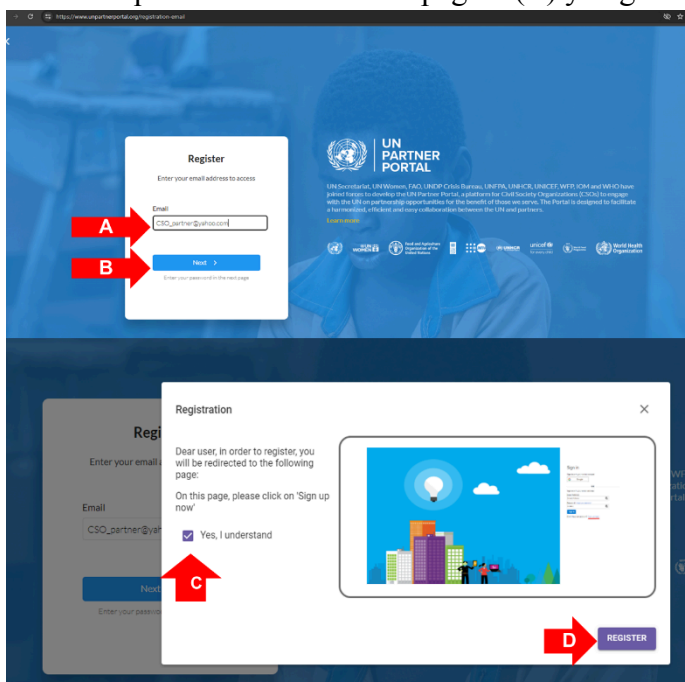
https://www.unpartnerportal.org/registration-email

Register

Enter your email address to access

Email

CSO_partner@yahoo.com

A

B

Next >

Enter your password in the next page

UN PARTNER PORTAL

UN Secretariat, UN Women, FAO, UNDP Crisis Bureau, UNFPA, UNHCR, UNICEF, WFP, IOM and WHO have joined forces to develop the UN Partner Portal, a platform for Civil Society Organizations (CSOs) to engage with the UN on partnership opportunities for the benefit of those we serve. The Portal is designed to facilitate a harmonized, efficient and easy collaboration between the UN and partners.

Learn more

Food and Agriculture Organization of the United Nations

unicef

World Health Organization

Regi

Enter your email a

Email

CSO_partner@yah

Next

Enter your passw

Registration

Dear user, in order to register, you will be redirected to the following page:

On this page, please click on 'Sign up now'

Yes, I understand

C

Sign in

D

REGISTER